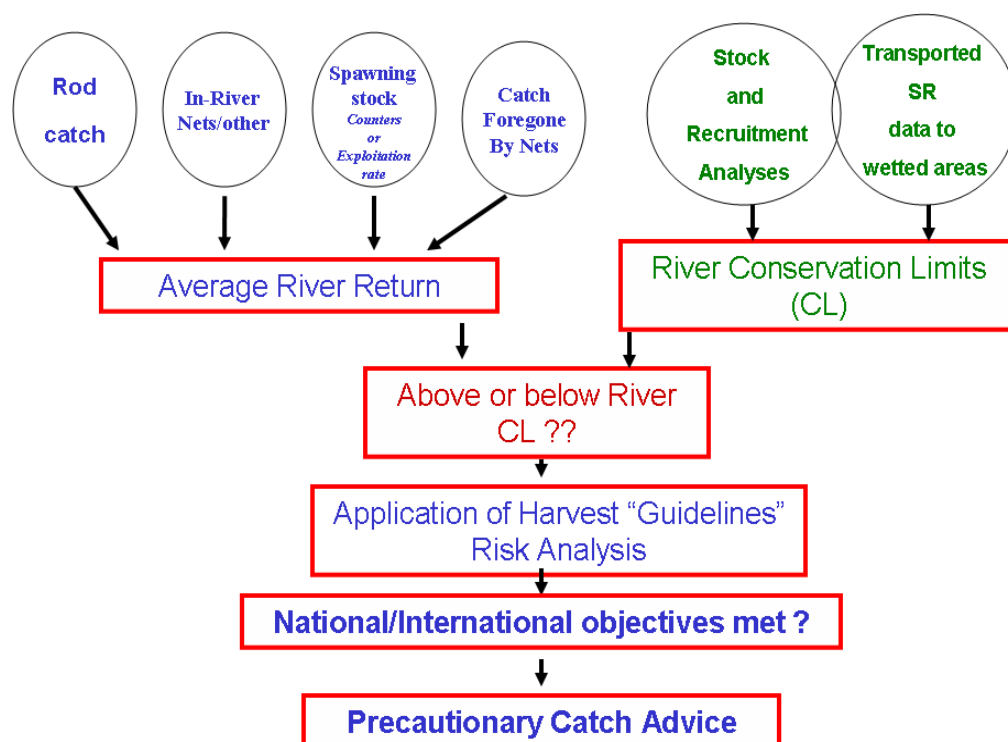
Rod catch

In-River Nets/other

Spawning stock
Counters or Exploitation rate

Catch Foregone By Nets

Stock and Recruitment Analyses

Transported SR data to wetted areas

Average River Return

River Conservation Limits (CL)

Above or below River CL ??

Application of Harvest “Guidelines” Risk Analysis

National/International objectives met ?

Precautionary Catch Advice